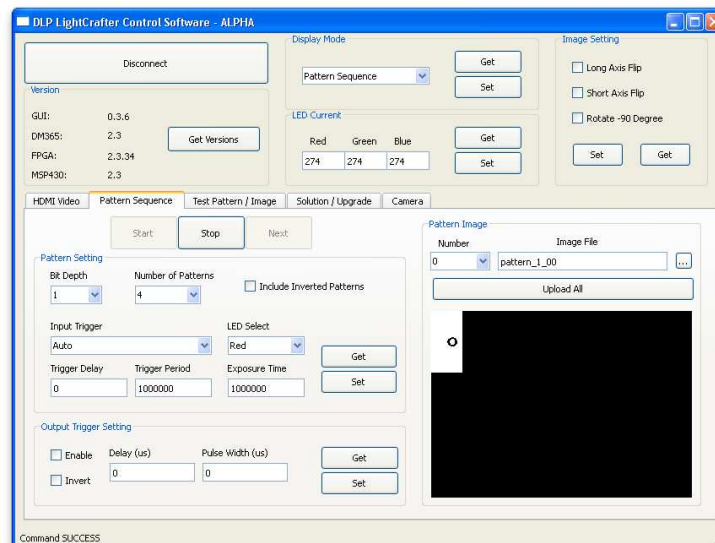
DLP LightCrafter Control Software - ALPHA

Disconnect

Version
GUI: 0.3.6
DM365: 2.3
FPGA: 2.3.34
MSP430: 2.3
Get Versions

Display Mode
Pattern Sequence
Get
Set

LED Current
Red Green Blue
274 274 274
Get
Set

Image Setting
Long Axis Flip
Short Axis Flip
Rotate -90 Degree
Set Get

HDMI Video | Pattern Sequence | Test Pattern / Image | Solution / Upgrade | Camera

Start Stop Next

Pattern Setting
Bit Depth
1
Number of Patterns
4
Include Inverted Patterns

Input Trigger
Auto
LED Select
Red
Get
Trigger Delay
0
Trigger Period
1000000
Exposure Time
1000000
Set

Output Trigger Setting
Enable
Invert
Delay (us)
0
Pulse Width (us)
0
Get
Set

Pattern Image
Number
0
Image File
pattern_1_00
...
Upload All

0

Command SUCCESS